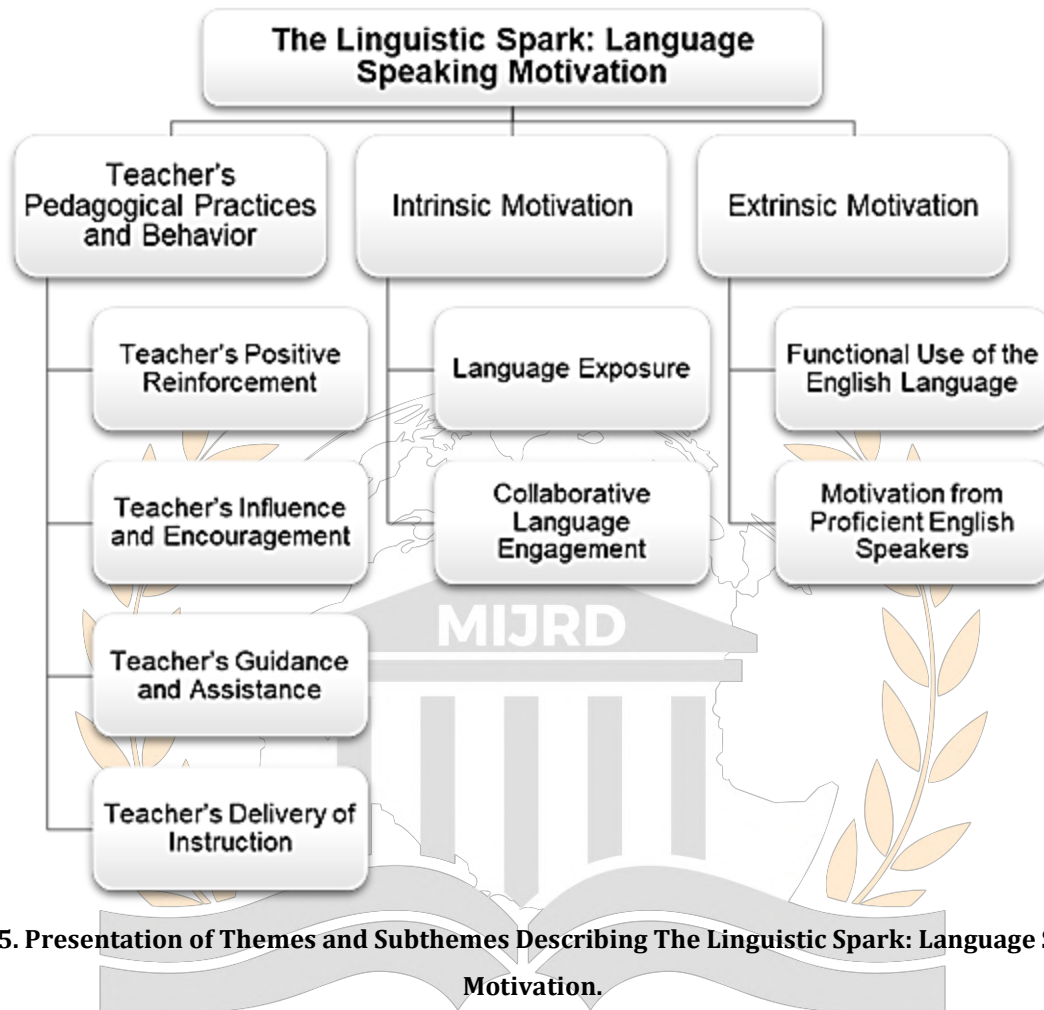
The Linguistic Spark: Language Speaking Motivation

Teacher's Pedagogical Practices and Behavior

Intrinsic Motivation

Extrinsic Motivation

Teacher's Positive Reinforcement

Teacher's Influence and Encouragement

Teacher's Guidance and Assistance

Teacher's Delivery of Instruction

Language Exposure

Collaborative Language Engagement

Functional Use of the English Language

Motivation from Proficient English Speakers

MIJRD

5. Presentation of Themes and Subthemes Describing The Linguistic Spark: Language S Motivation.